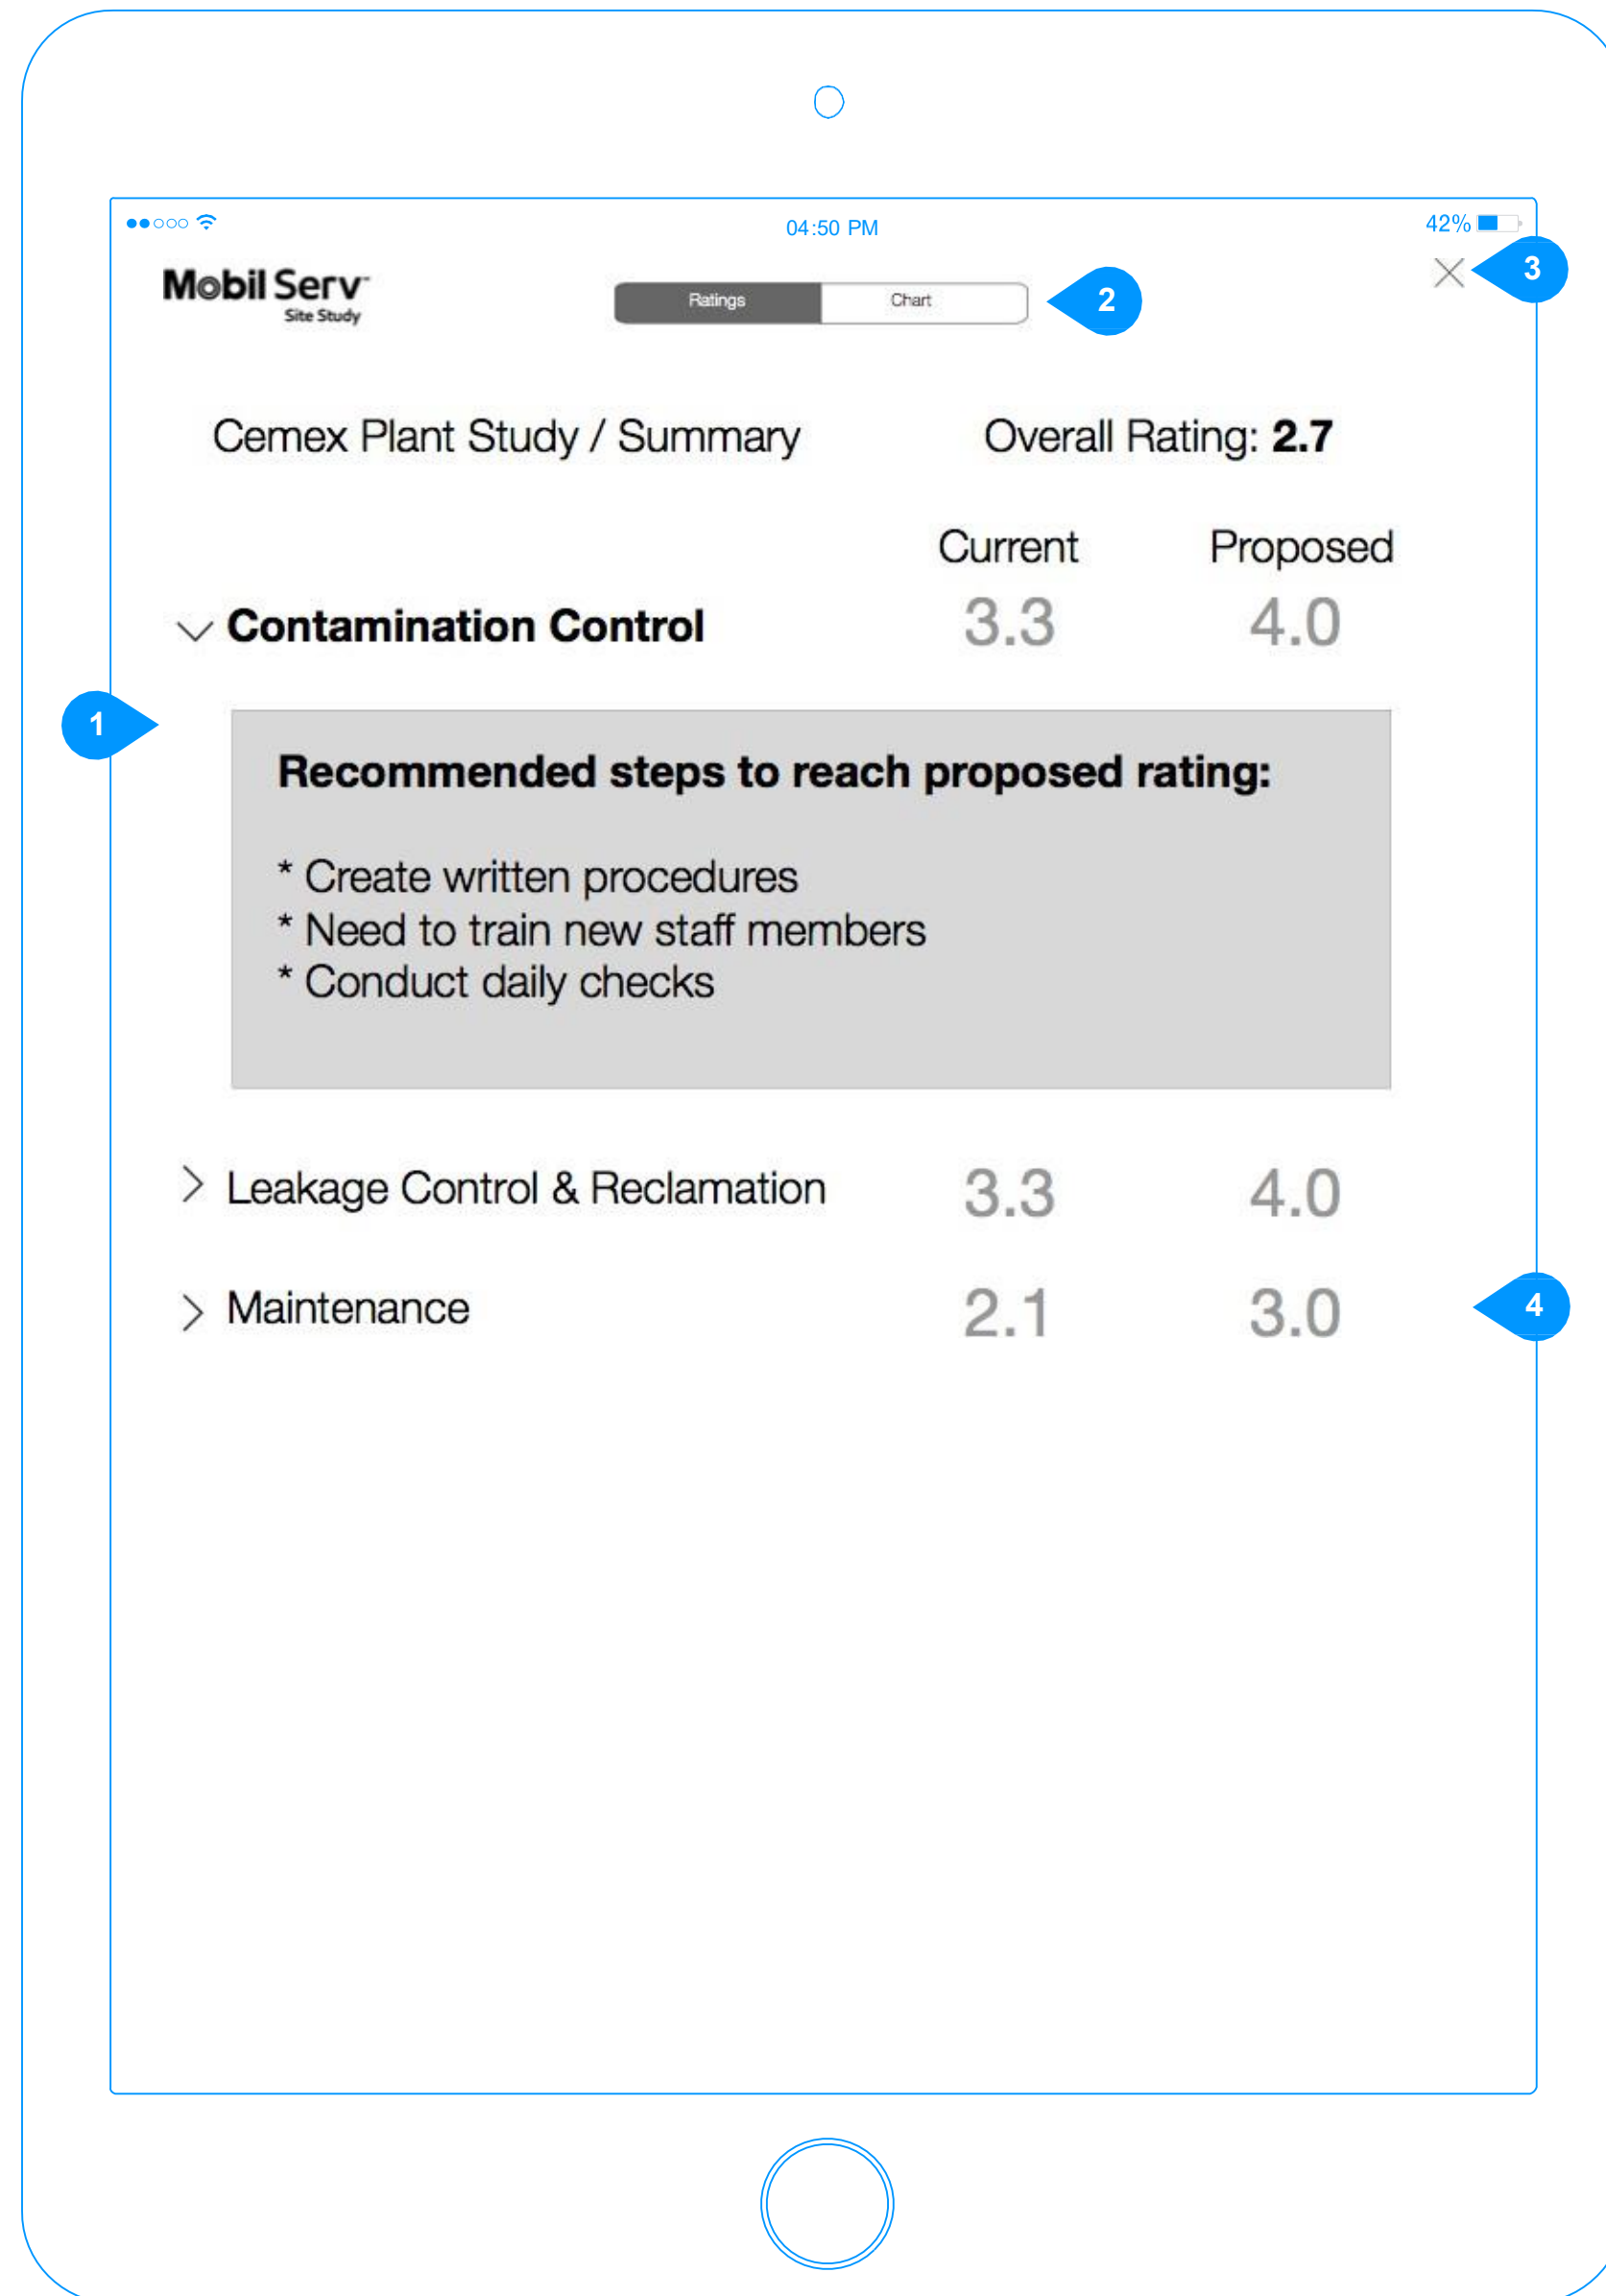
04:50 PM

42%

Mobil Serv
Site Study

Ratings Chart

2

3

Cemex Plant Study / Summary

Overall Rating: **2.7**

| | Current | Proposed |
|---|---|---|
| Contamination Control | 3.3 | 4.0 |

1

**Recommended steps to reach proposed rating:**

* Create written procedures
* Need to train new staff members
* Conduct daily checks

| | | |
|---|---|---|
| Leakage Control & Reclamation | 3.3 | 4.0 |
| Maintenance | 2.1 | 3.0 |

4